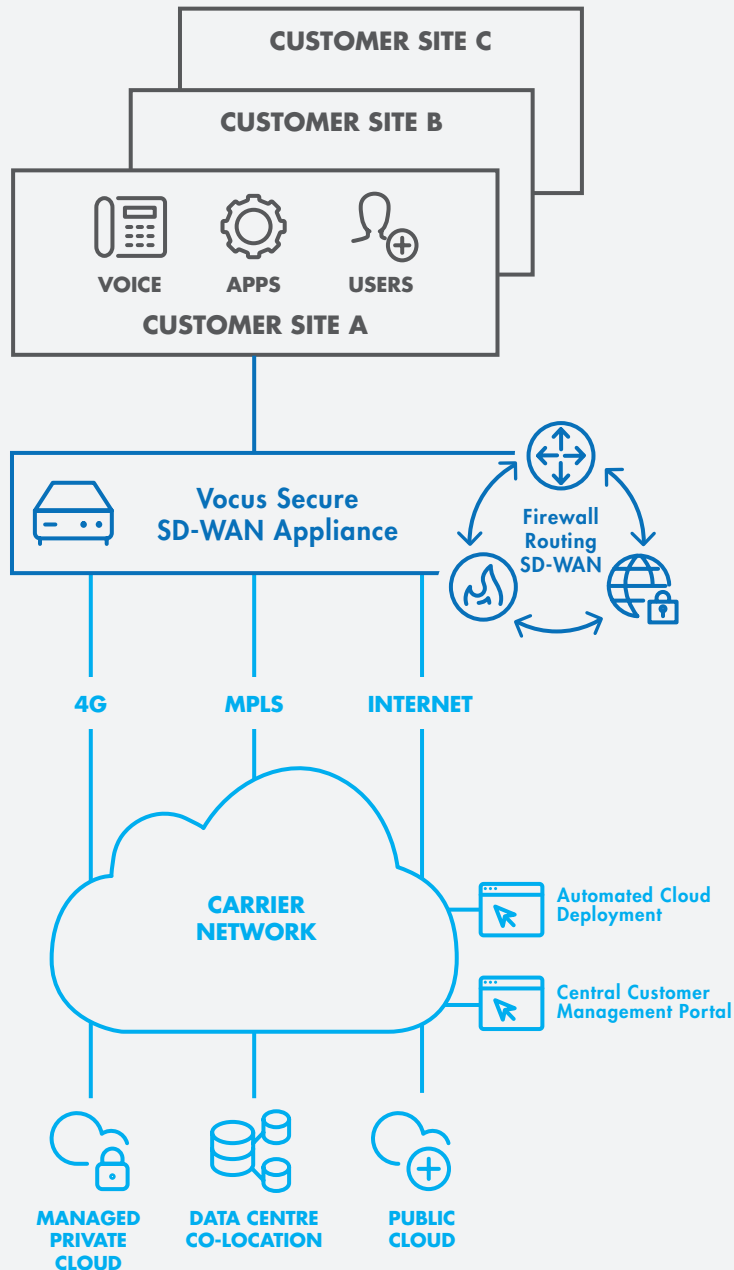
CUSTOMER SITE C

CUSTOMER SITE B

VOICE APPS USERS

CUSTOMER SITE A

Vocus Secure SD-WAN Appliance

Firewall
Routing
SD-WAN

4G MPLS INTERNET

CARRIER NETWORK

Automated Cloud Deployment

Central Customer Management Portal

MANAGED PRIVATE CLOUD

DATA CENTRE CO-LOCATION

PUBLIC CLOUD